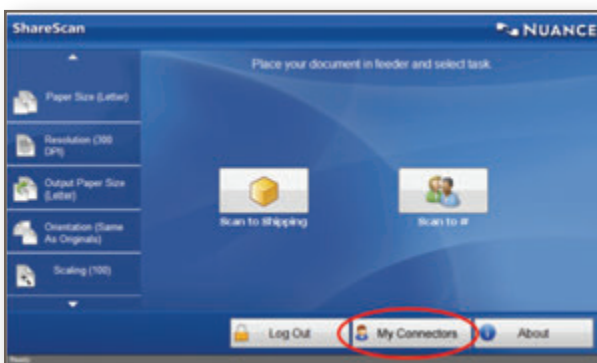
ShareScan

NUANCE

Place your document in feeder and select task.

Paper Size (Letter)

Resolution (300 DPI)

Output Paper Size (Letter)

Orientation (Same As Originals)

Scaling (100)

Scan to Shipping

Scan to #

Log Out

My Connectors

About